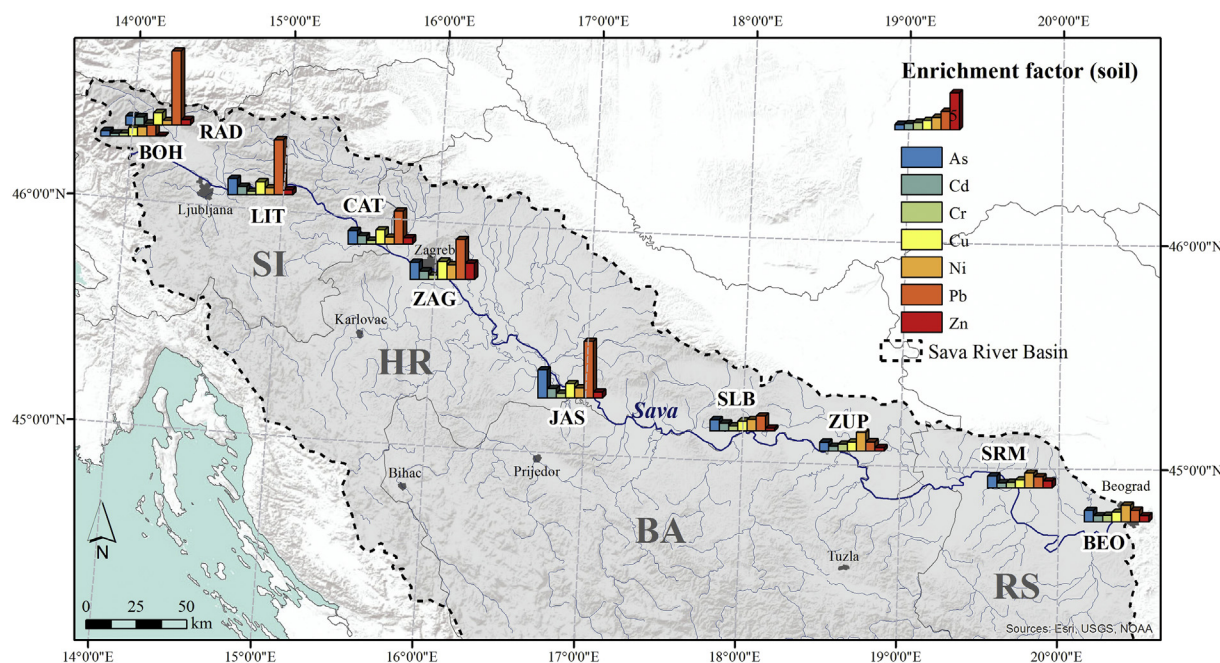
14°0'0"E 15°0'0"E 16°0'0"E 17°0'0"E 18°0'0"E 19°0'0"E 20°0'0"E

Enrichment factor (soil)

As
Cd
Cr
Cu
Ni
Pb
Zn
Sava River Basin

46°0'0"N
46°0'0"N
45°0'0"N
45°0'0"N

RAD
BOH
LIT
Ljubljana
CAT
Zagreb
SI
ZAG
Karlovac
HR
JAS
Sava
SLB
ZUP
Bihac
Prijedor
SRM
Beograd
BA
BEO
Tuzla
RS
N

0 25 50 km

Sources: Esri, USGS, NOAA

14°0'0"E 15°0'0"E 16°0'0"E 17°0'0"E 18°0'0"E 19°0'0"E 20°0'0"E